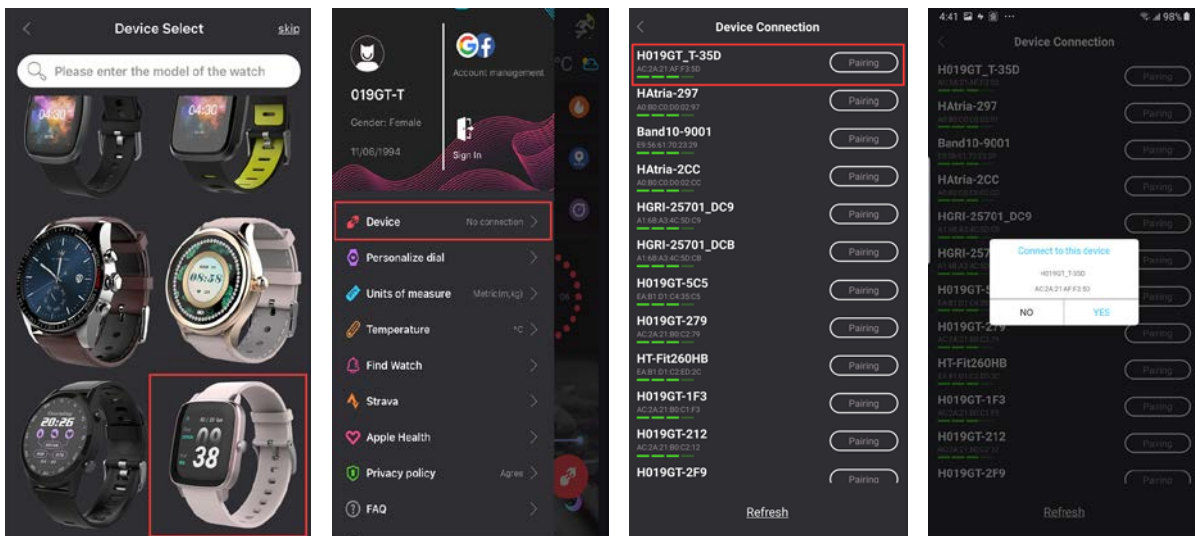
Device Select
skip
Please enter the model of the watch

04:30
04:30
20:26
08:58
00
38

019GT-T
Gender: Female
11/06/1994
Account management
Sign In

Device No connection
Personalize dial
Units of measure Metric(m,kg)
Temperature °C
Find Watch
Strava
Apple Health
Privacy policy Agree
FAQ

Device Connection
H019GT_T-35D
AC:2A:21:AF:F3:5D
Pairing
HAtria-297
A0:B0:C0:D0:02:97
Pairing
Band10-9001
E9:56:61:70:23:29
Pairing
HAtria-2CC
A0:B0:C0:D0:02:CC
Pairing
HGRI-25701_DC9
A1:6B:A3:4C:5D:C9
Pairing
HGRI-25701_DCB
A1:6B:A3:4C:5D:CB
Pairing
H019GT-5C5
EA:B1:D1:C4:35:C5
Pairing
H019GT-279
AC:2A:21:B0:C2:79
Pairing
HT-Fit260HB
EA:B1:D1:C2:ED:2C
Pairing
H019GT-1F3
AC:2A:21:B0:C1:F3
Pairing
H019GT-212
AC:2A:21:B0:C2:12
Pairing
H019GT-2F9
Pairing
Refresh

4:41 98%
Device Connection
H019GT_T-35D
Pairing
HAtria-297
Pairing
Band10-9001
Pairing
HAtria-2CC
Pairing
HGRI-25701_DC9
Pairing
HGRI-257
Pairing
Connect to this device
H019GT_T-35D
AC:2A:21:AF:F3:5D
NO
YES
H019GT-5
Pairing
H019GT-279
Pairing
HT-Fit260HB
Pairing
H019GT-1F3
Pairing
H019GT-212
Pairing
H019GT-2F9
Pairing
Refresh